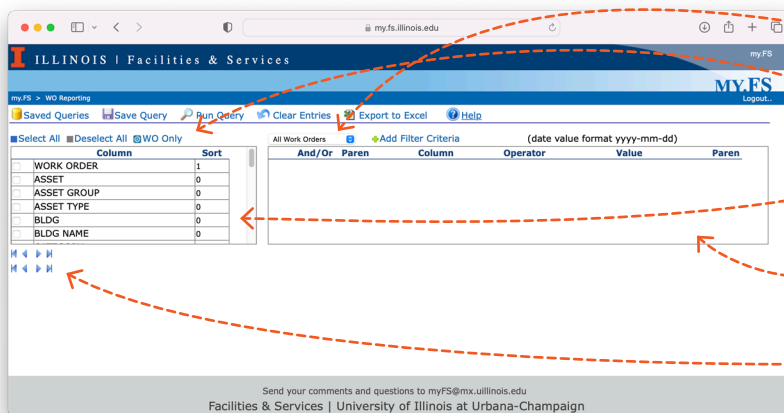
my.fs.illinois.edu

I ILLINOIS | Facilities & Services

my.FS

MY.FS

my.FS > WO Reporting

Logout..

Saved Queries  Save Query  Run Query  Clear Entries  Export to Excel  Help

Select All  Deselect All  WO Only

All Work Orders  Add Filter Criteria  (date value format yyyy-mm-dd)

| Column | Sort |
|---|---|
| WORK ORDER | 1 |
| ASSET | 0 |
| ASSET GROUP | 0 |
| ASSET TYPE | 0 |
| BLDG | 0 |
| BLDG NAME | 0 |

| And/Or | Paren | Column | Operator | Value | Paren |
|---|---|---|---|---|---|

Send your comments and questions to myFS@mx.uillinois.edu

Facilities & Services | University of Illinois at Urbana-Champaign